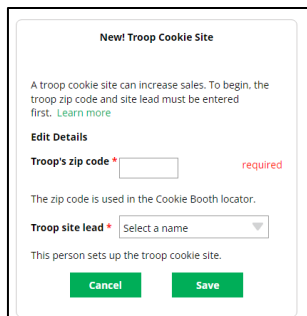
New! Troop Cookie Site

A troop cookie site can increase sales. To begin, the troop zip code and site lead must be entered first. Learn more

Edit Details

Troop's zip code *

required

The zip code is used in the Cookie Booth locator.

Troop site lead * Select a name

This person sets up the troop cookie site.

Cancel Save